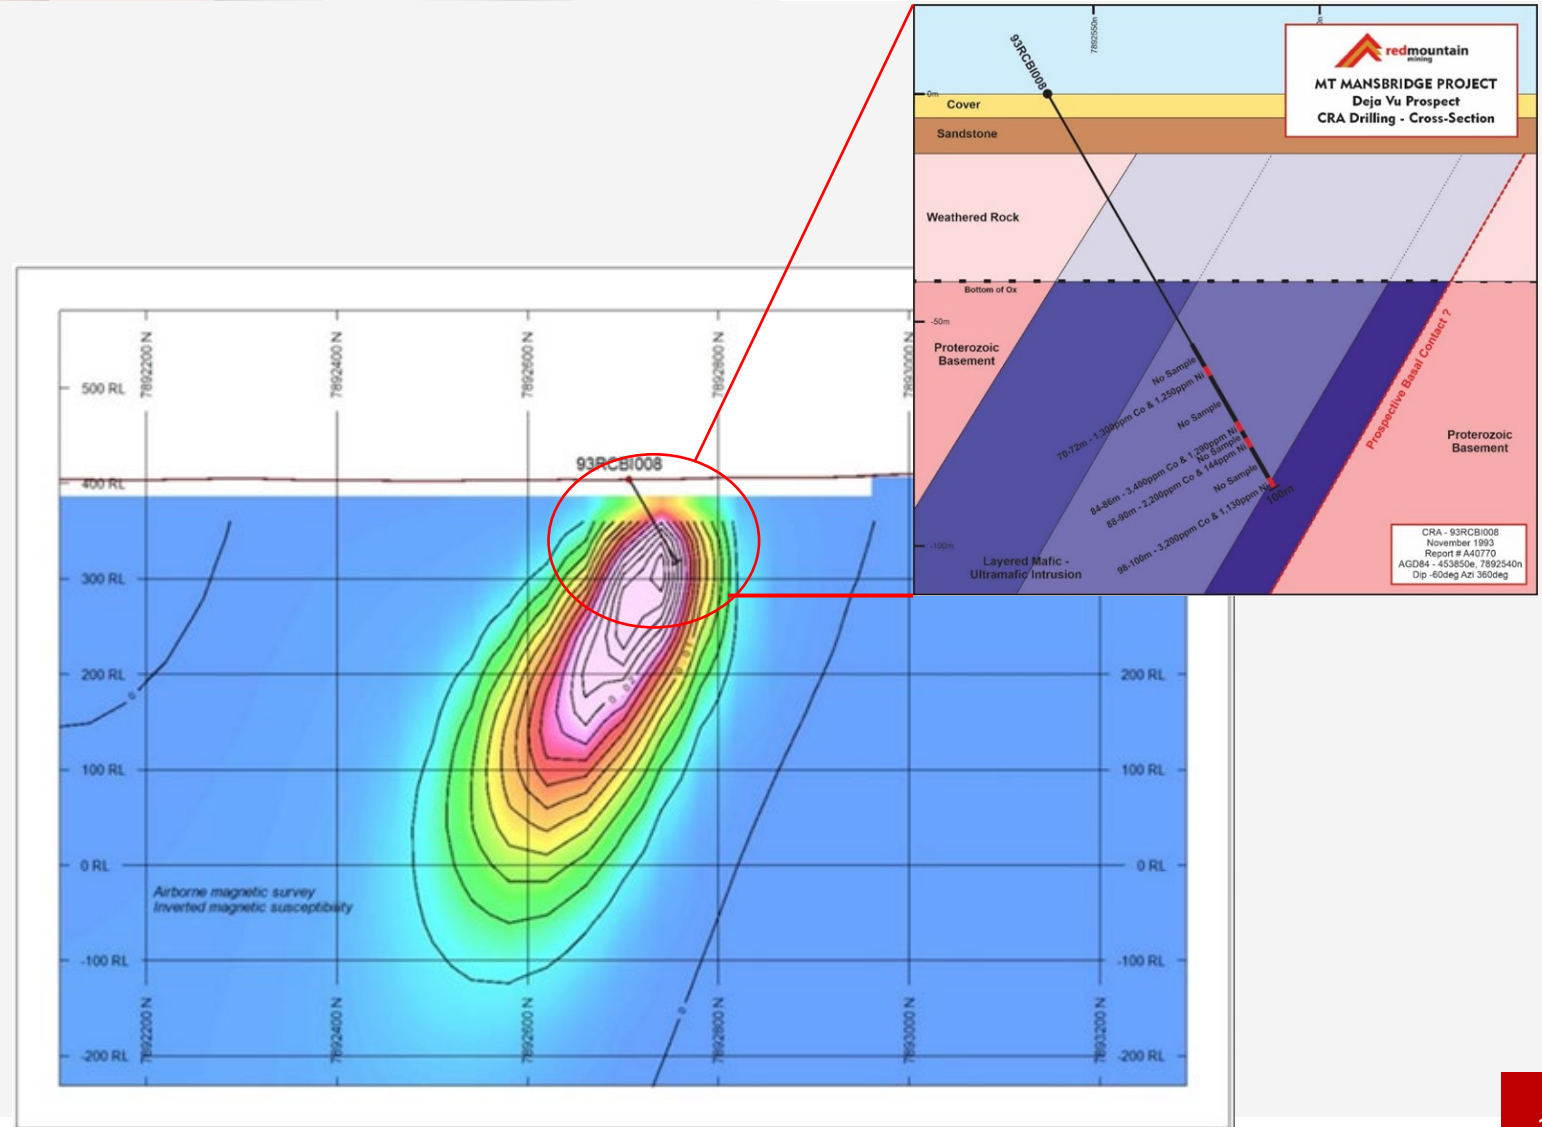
7892200 N
7892400 N
7892600 N
7892800 N
7893000 N

500 RL
400 RL
300 RL
200 RL
100 RL
0 RL
-100 RL
-200 RL

93RCBI008

Airborne magnetic survey
Inverted magnetic susceptibility

200 RL
100 RL
0 RL
-100 RL
-200 RL

7892200 N
7892400 N
7892600 N
7892800 N
7893000 N
7893200 N

7892550n
0m
93RCBI008

redmountain mining
MT MANSBRIDGE PROJECT
Deja Vu Prospect
CRA Drilling - Cross-Section

Cover
Sandstone
Weathered Rock
Bottom of Ox
-50m
Proterozoic Basement
No Sample
70-72m - 1,300ppm Co & 1,250ppm Ni
No Sample
84-86m - 3,400ppm Co & 1,290ppm Ni
No Sample
88-90m - 2,200ppm Co & 144ppm Ni
No Sample
98-100m - 3,200ppm Co & 1,130ppm Ni
100m
-100m
Layered Mafic - Ultramafic Intrusion
Prospective Basal Contact ?
Proterozoic Basement

CRA - 93RCBI008
November 1993
Report # A40770
AGD84 - 453850e, 7892540n
Dip -60deg Azi 360deg